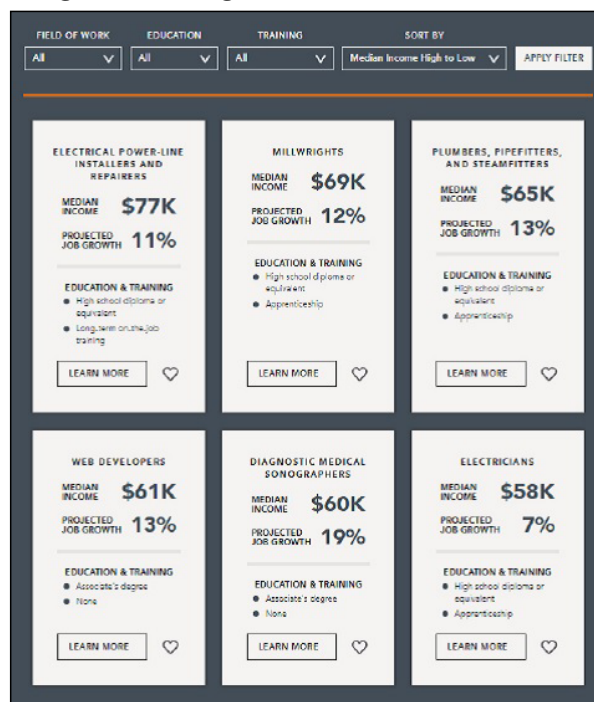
FIELD OF WORK
All

EDUCATION
All

TRAINING
All

SORT BY
Median Income High to Low

APPLY FILTER

ELECTRICAL POWER-LINE INSTALLERS AND REPAIRERS
MEDIAN INCOME $77K
PROJECTED JOB GROWTH 11%
EDUCATION & TRAINING
- High school diploma or equivalent
- Long-term on-the-job training
LEARN MORE

MILLWRIGHTS
MEDIAN INCOME $69K
PROJECTED JOB GROWTH 12%
EDUCATION & TRAINING
- High school diploma or equivalent
- Apprenticeship
LEARN MORE

PLUMBERS, PIPEFITTERS, AND STEAMFITTERS
MEDIAN INCOME $65K
PROJECTED JOB GROWTH 13%
EDUCATION & TRAINING
- High school diploma or equivalent
- Apprenticeship
LEARN MORE

WEB DEVELOPERS
MEDIAN INCOME $61K
PROJECTED JOB GROWTH 13%
EDUCATION & TRAINING
- Associate's degree
- None
LEARN MORE

DIAGNOSTIC MEDICAL SONOGRAPHERS
MEDIAN INCOME $60K
PROJECTED JOB GROWTH 19%
EDUCATION & TRAINING
- Associate's degree
- None
LEARN MORE

ELECTRICIANS
MEDIAN INCOME $58K
PROJECTED JOB GROWTH 7%
EDUCATION & TRAINING
- High school diploma or equivalent
- Apprenticeship
LEARN MORE